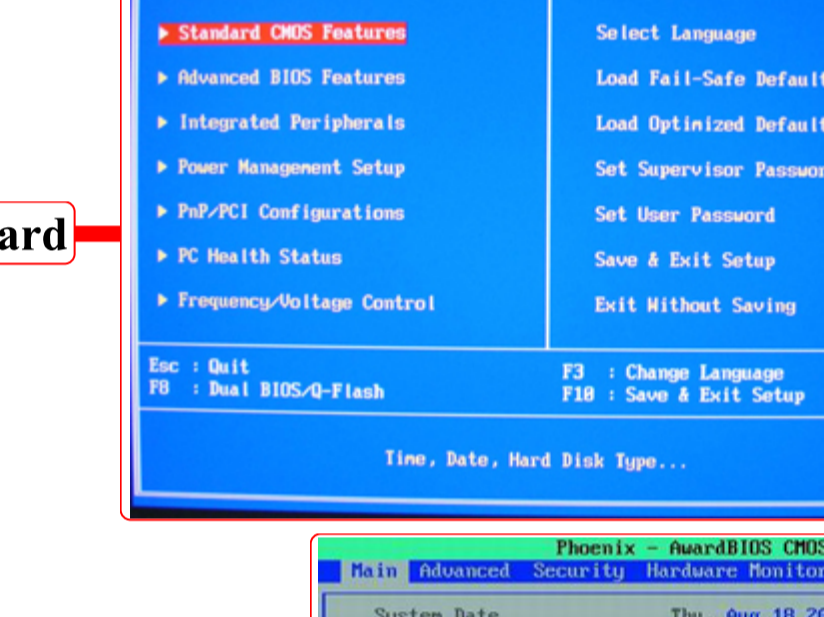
▸ Standard CMOS Features
▸ Advanced BIOS Features
▸ Integrated Peripherals
▸ Power Management Setup
▸ PnP/PCI Configurations
▸ PC Health Status
▸ Frequency/Voltage Control

Select Language
Load Fail-Safe Defaul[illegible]
Load Optimized Defaul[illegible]
Set Supervisor Passwo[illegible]
Set User Password
Save & Exit Setup
Exit Without Saving

ard

Esc : Quit
F8 : Dual BIOS/Q-Flash

F3 : Change Language
F10 : Save & Exit Setup

Time, Date, Hard Disk Type...

Phoenix - AwardBIOS CMOS
Main Advanced Security Hardware Monitor
System Date Thu Aug 18 20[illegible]